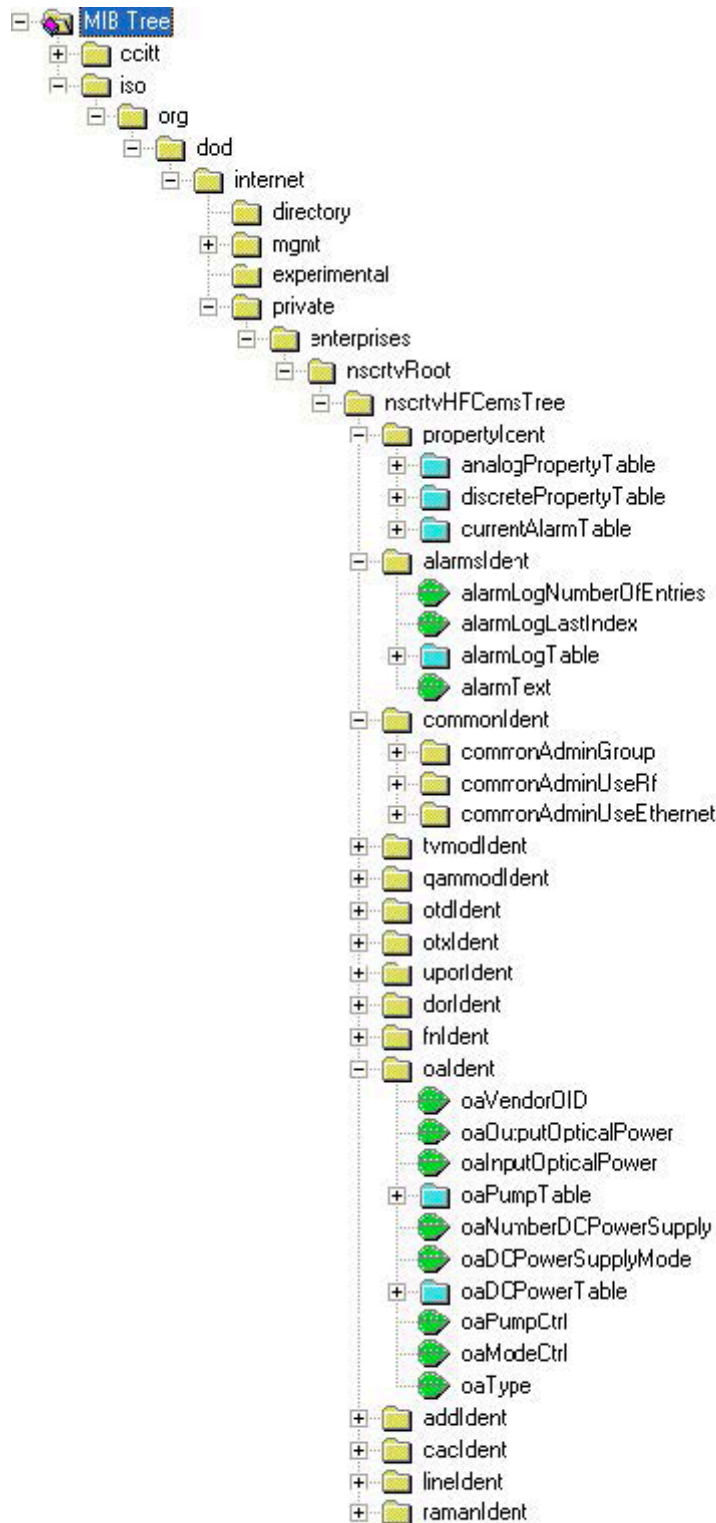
MIB Tree
ccitt
iso
org
dod
internet
directory
mgmt
experimental
private
enterprises
nscrtvRoot
nscrtvHFCemsTree
propertyIcent
analogPropertyTable
discretePropertyTable
currentAlarmTable
alarmsIdent
alarmLogNumberOfEntries
alarmLogLastIndex
alarmLogTable
alarmText
commonIdent
commonAdminGroup
commonAdminUseRf
commonAdminUseEthernet
tvmodIdent
qammodIdent
otdIdent
otxIdent
uporIdent
dorIdent
fnIdent
oaIdent
oaVendorOID
oaOutputOpticalPower
oaInputOpticalPower
oaPumpTable
oaNumberDCPowerSupply
oaDCPowerSupplyMode
oaDCPowerTable
oaPumpCtrl
oaModeCtrl
oaType
addIdent
cacIdent
lineIdent
ramanIdent